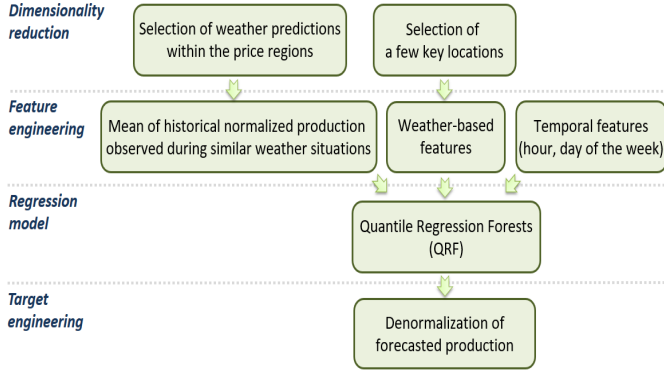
Dimensionality reduction

Selection of weather predictions within the price regions

Selection of a few key locations

Feature engineering

Mean of historical normalized production observed during similar weather situations

Weather-based features

Temporal features (hour, day of the week)

Regression model

Quantile Regression Forests (QRF)

Target engineering

Denormalization of forecasted production